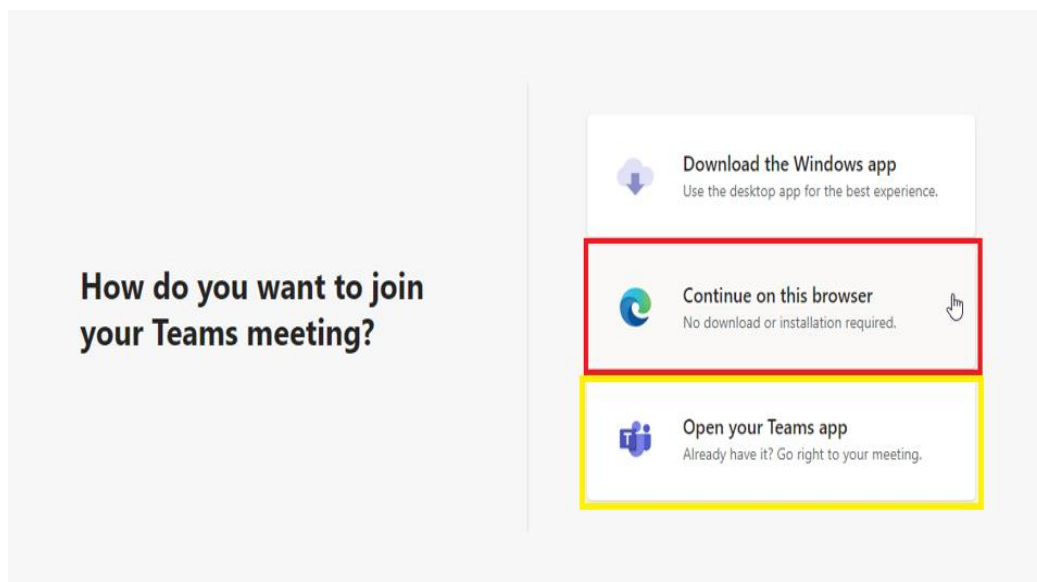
How do you want to join your Teams meeting?

Download the Windows app
Use the desktop app for the best experience.

Continue on this browser
No download or installation required.

Open your Teams app
Already have it? Go right to your meeting.